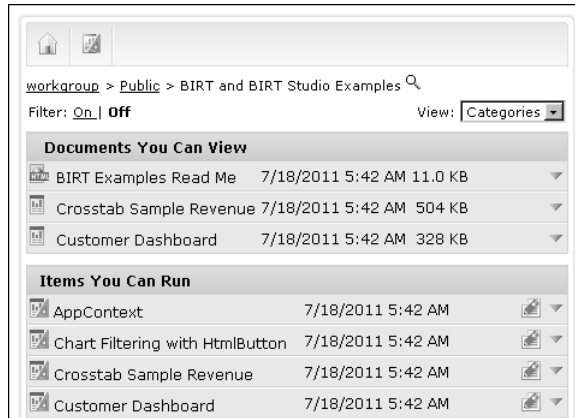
workgroup > Public > BIRT and BIRT Studio Examples

Filter: On | Off

View: Categories

Documents You Can View

| | | |
|---|---|---|
| BIRT Examples Read Me | 7/18/2011 5:42 AM | 11.0 KB |
| Crosstab Sample Revenue | 7/18/2011 5:42 AM | 504 KB |
| Customer Dashboard | 7/18/2011 5:42 AM | 328 KB |

Items You Can Run

| | |
|---|---|
| AppContext | 7/18/2011 5:42 AM |
| Chart Filtering with HtmlButton | 7/18/2011 5:42 AM |
| Crosstab Sample Revenue | 7/18/2011 5:42 AM |
| Customer Dashboard | 7/18/2011 5:42 AM |